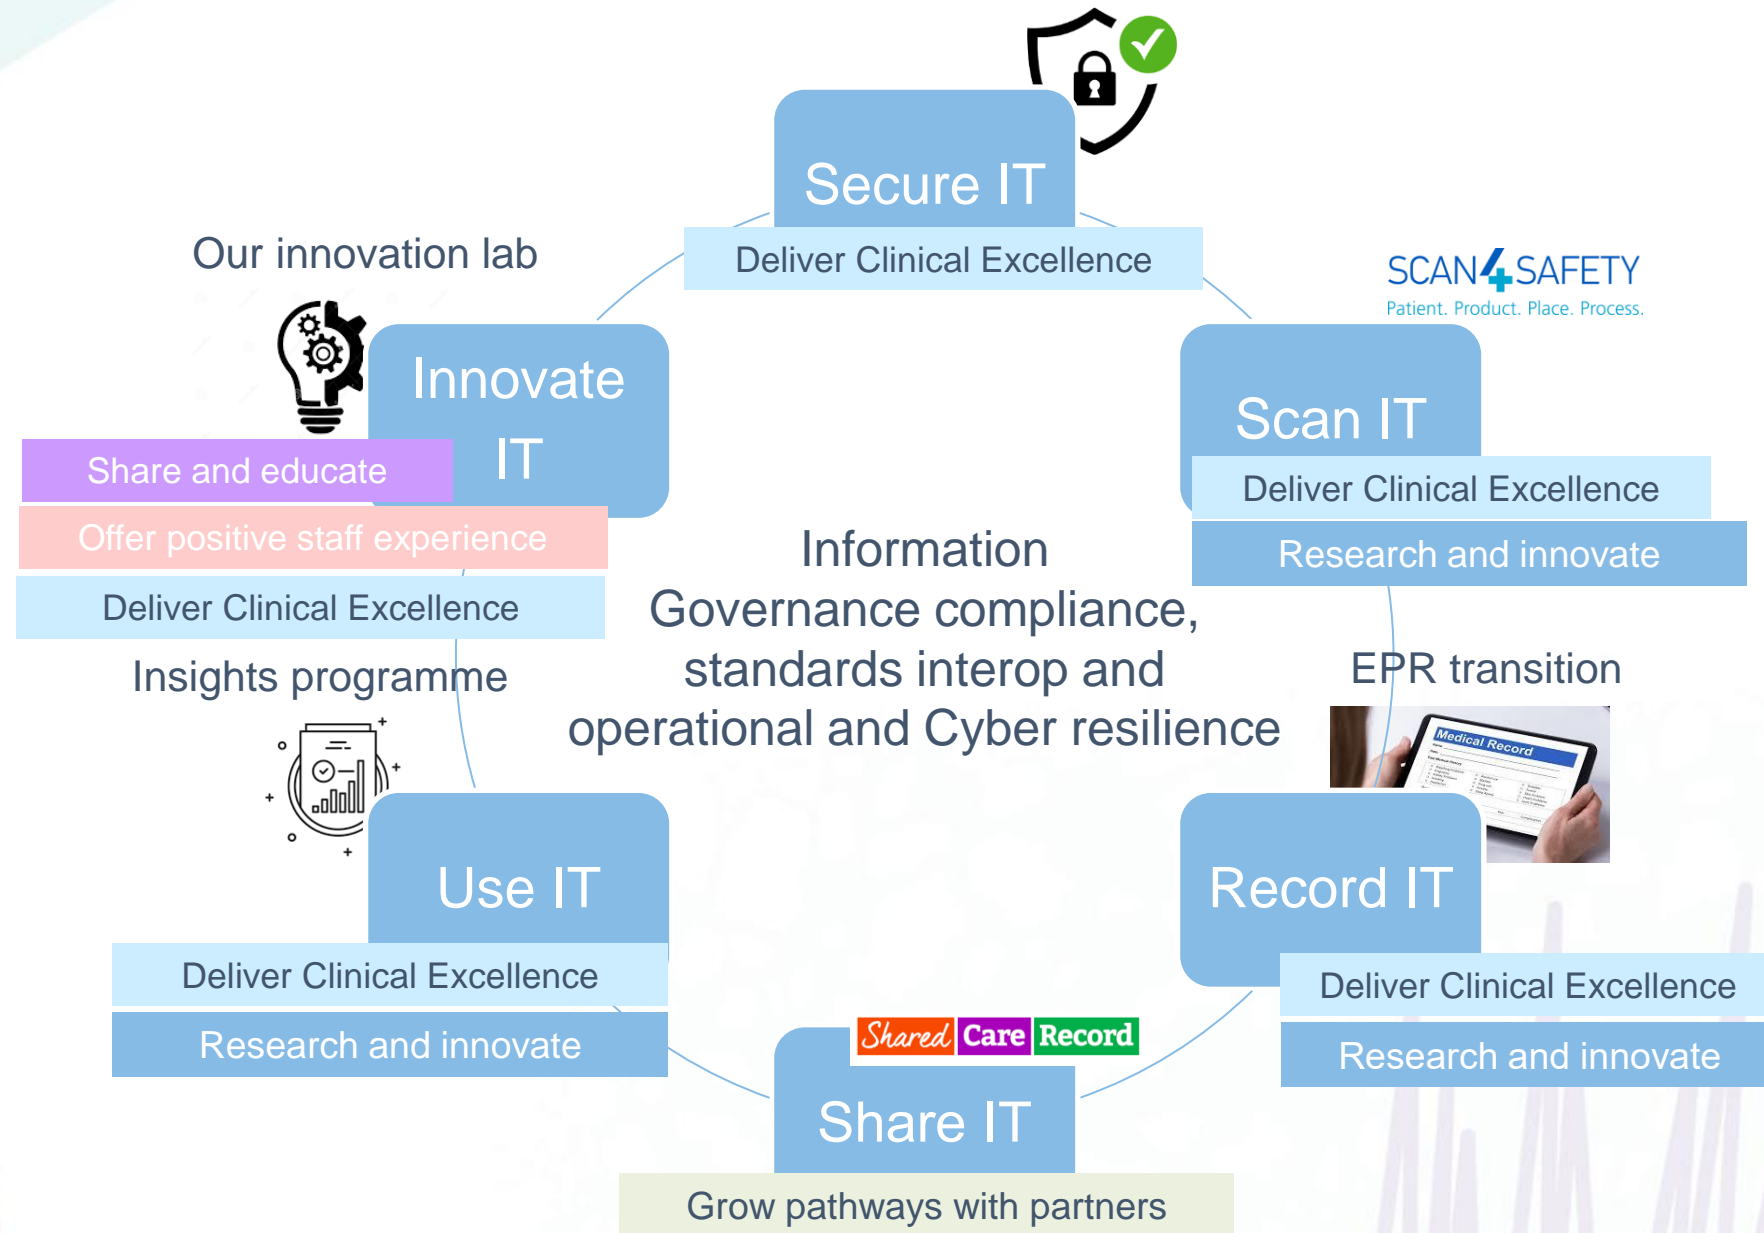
Secure IT

Deliver Clinical Excellence

Our innovation lab

SCAN4SAFETY
Patient. Product. Place. Process.

Innovate IT

Share and educate

Offer positive staff experience

Deliver Clinical Excellence

Scan IT

Deliver Clinical Excellence

Research and innovate

Information Governance compliance, standards interop and operational and Cyber resilience

Insights programme

EPR transition

Medical Record

Use IT

Deliver Clinical Excellence

Research and innovate

Record IT

Deliver Clinical Excellence

Research and innovate

Shared Care Record

Share IT

Grow pathways with partners